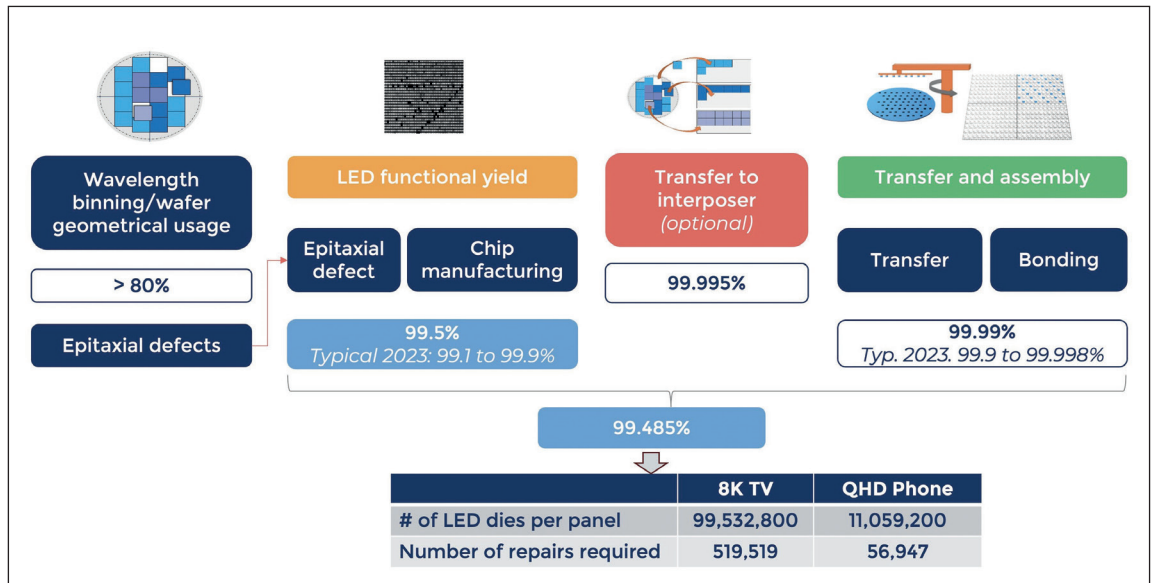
Wavelength binning/wafer geometrical usage

> 80%

Epitaxial defects

LED functional yield

Epitaxial defect

Chip manufacturing

99.5%
Typical 2023: 99.1 to 99.9%

Transfer to interposer
(optional)

99.995%

Transfer and assembly

Transfer

Bonding

99.99%
Typ. 2023. 99.9 to 99.998%

99.485%

| | 8K TV | QHD Phone |
|---|---|---|
| # of LED dies per panel | 99,532,800 | 11,059,200 |
| Number of repairs required | 519,519 | 56,947 |